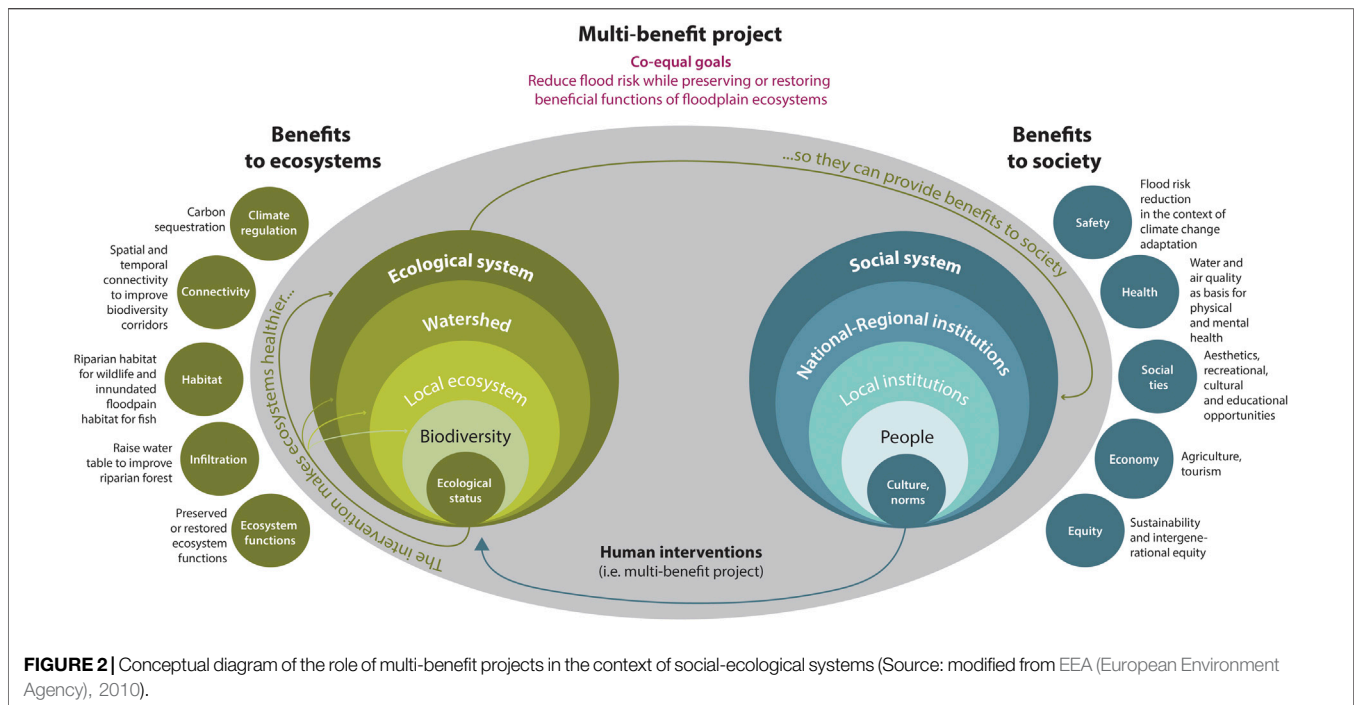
Multi-benefit project

Co-equal goals
Reduce flood risk while preserving or restoring beneficial functions of floodplain ecosystems

Benefits to ecosystems

Carbon sequestration
Climate regulation

Spatial and temporal connectivity to improve biodiversity corridors
Connectivity

Riparian habitat for wildlife and innundated floodpain habitat for fish
Habitat

Raise water table to improve riparian forest
Infiltration

Preserved or restored ecosystem functions
Ecosystem functions

The intervention makes ecosystems healthier...

...so they can provide benefits to society

Ecological system
Watershed
Local ecosystem
Biodiversity
Ecological status

Social system
National-Regional institutions
Local institutions
People
Culture, norms

Human interventions
(i.e. multi-benefit project)

Benefits to society

Safety
Flood risk reduction in the context of climate change adaptation

Health
Water and air quality as basis for physical and mental health

Social ties
Aesthetics, recreational, cultural and educational opportunities

Economy
Agriculture, tourism

Equity
Sustainability and intergenerational equity

FIGURE 2 | Conceptual diagram of the role of multi-benefit projects in the context of social-ecological systems (Source: modified from EEA (European Environment Agency), 2010).